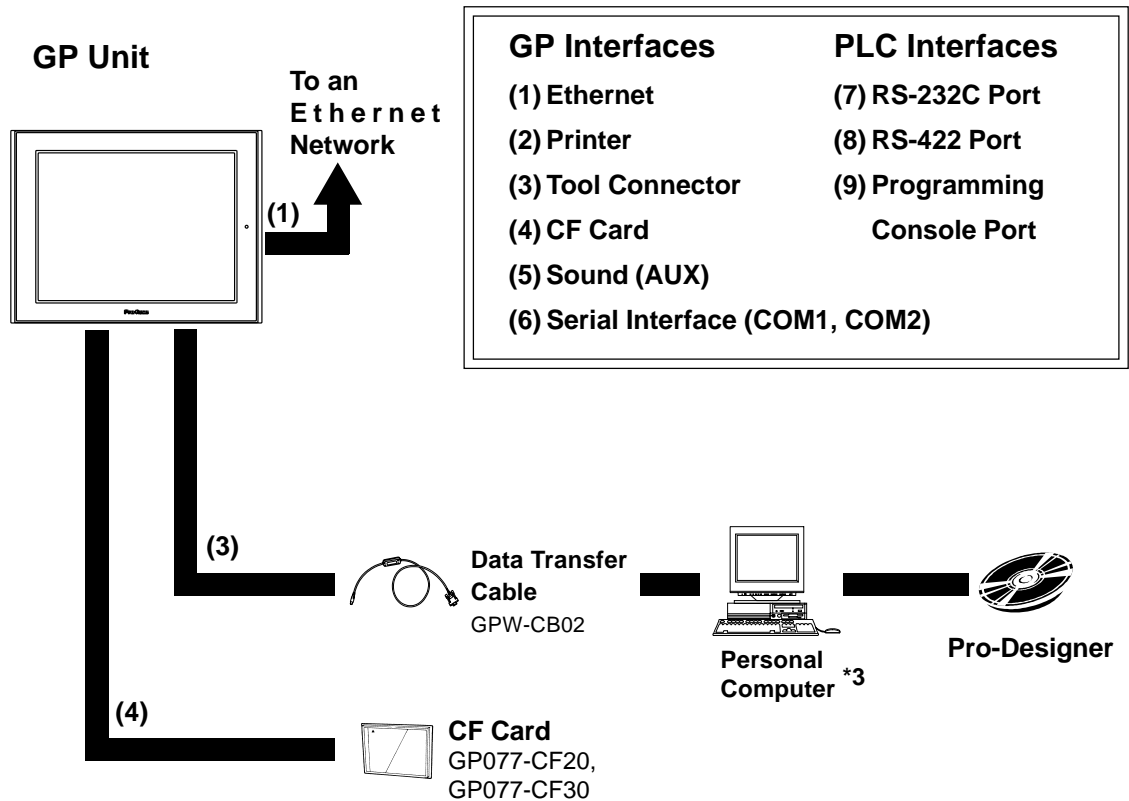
GP Unit

To an Ethernet Network

(1)

Pro-face

GP Interfaces
(1) Ethernet
(2) Printer
(3) Tool Connector
(4) CF Card
(5) Sound (AUX)
(6) Serial Interface (COM1, COM2)

PLC Interfaces
(7) RS-232C Port
(8) RS-422 Port
(9) Programming Console Port

(3)

Data Transfer Cable
GPW-CB02

Personal Computer *3

Pro-Designer

(4)

CF Card
GP077-CF20,
GP077-CF30